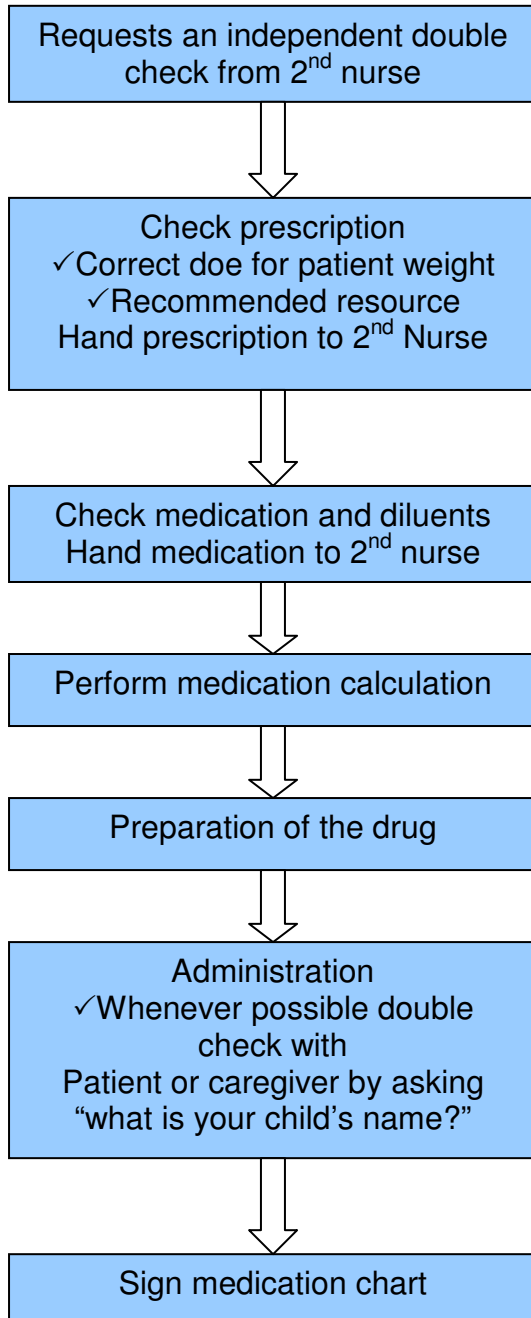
Requests an independent double check from 2$^{nd}$ nurse

Check prescription
✓Correct doe for patient weight
✓Recommended resource
Hand prescription to 2$^{nd}$ Nurse

Check medication and diluents
Hand medication to 2$^{nd}$ nurse

Perform medication calculation

Preparation of the drug

Administration
✓Whenever possible double check with
Patient or caregiver by asking "what is your child's name?"

Sign medication chart